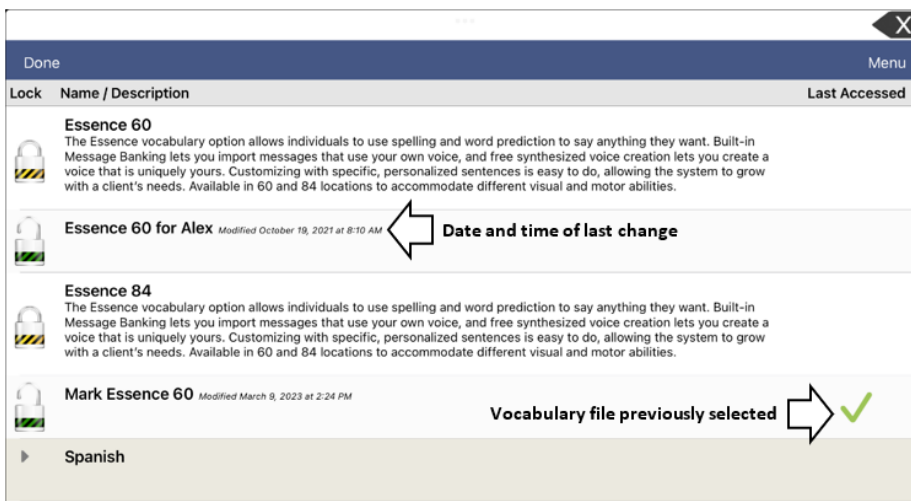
X

Done

Menu

| Lock | Name / Description | Last Accessed |
|---|---|---|
| | **Essence 60** The Essence vocabulary option allows individuals to use spelling and word prediction to say anything they want. Built-in Message Banking lets you import messages that use your own voice, and free synthesized voice creation lets you create a voice that is uniquely yours. Customizing with specific, personalized sentences is easy to do, allowing the system to grow with a client's needs. Available in 60 and 84 locations to accommodate different visual and motor abilities. | |
| | **Essence 60 for Alex** Modified October 19, 2021 at 8:10 AM | |
| | **Essence 84** The Essence vocabulary option allows individuals to use spelling and word prediction to say anything they want. Built-in Message Banking lets you import messages that use your own voice, and free synthesized voice creation lets you create a voice that is uniquely yours. Customizing with specific, personalized sentences is easy to do, allowing the system to grow with a client's needs. Available in 60 and 84 locations to accommodate different visual and motor abilities. | |
| | **Mark Essence 60** Modified March 9, 2023 at 2:24 PM | ✓ |
| | **Spanish** | |

Date and time of last change

Vocabulary file previously selected